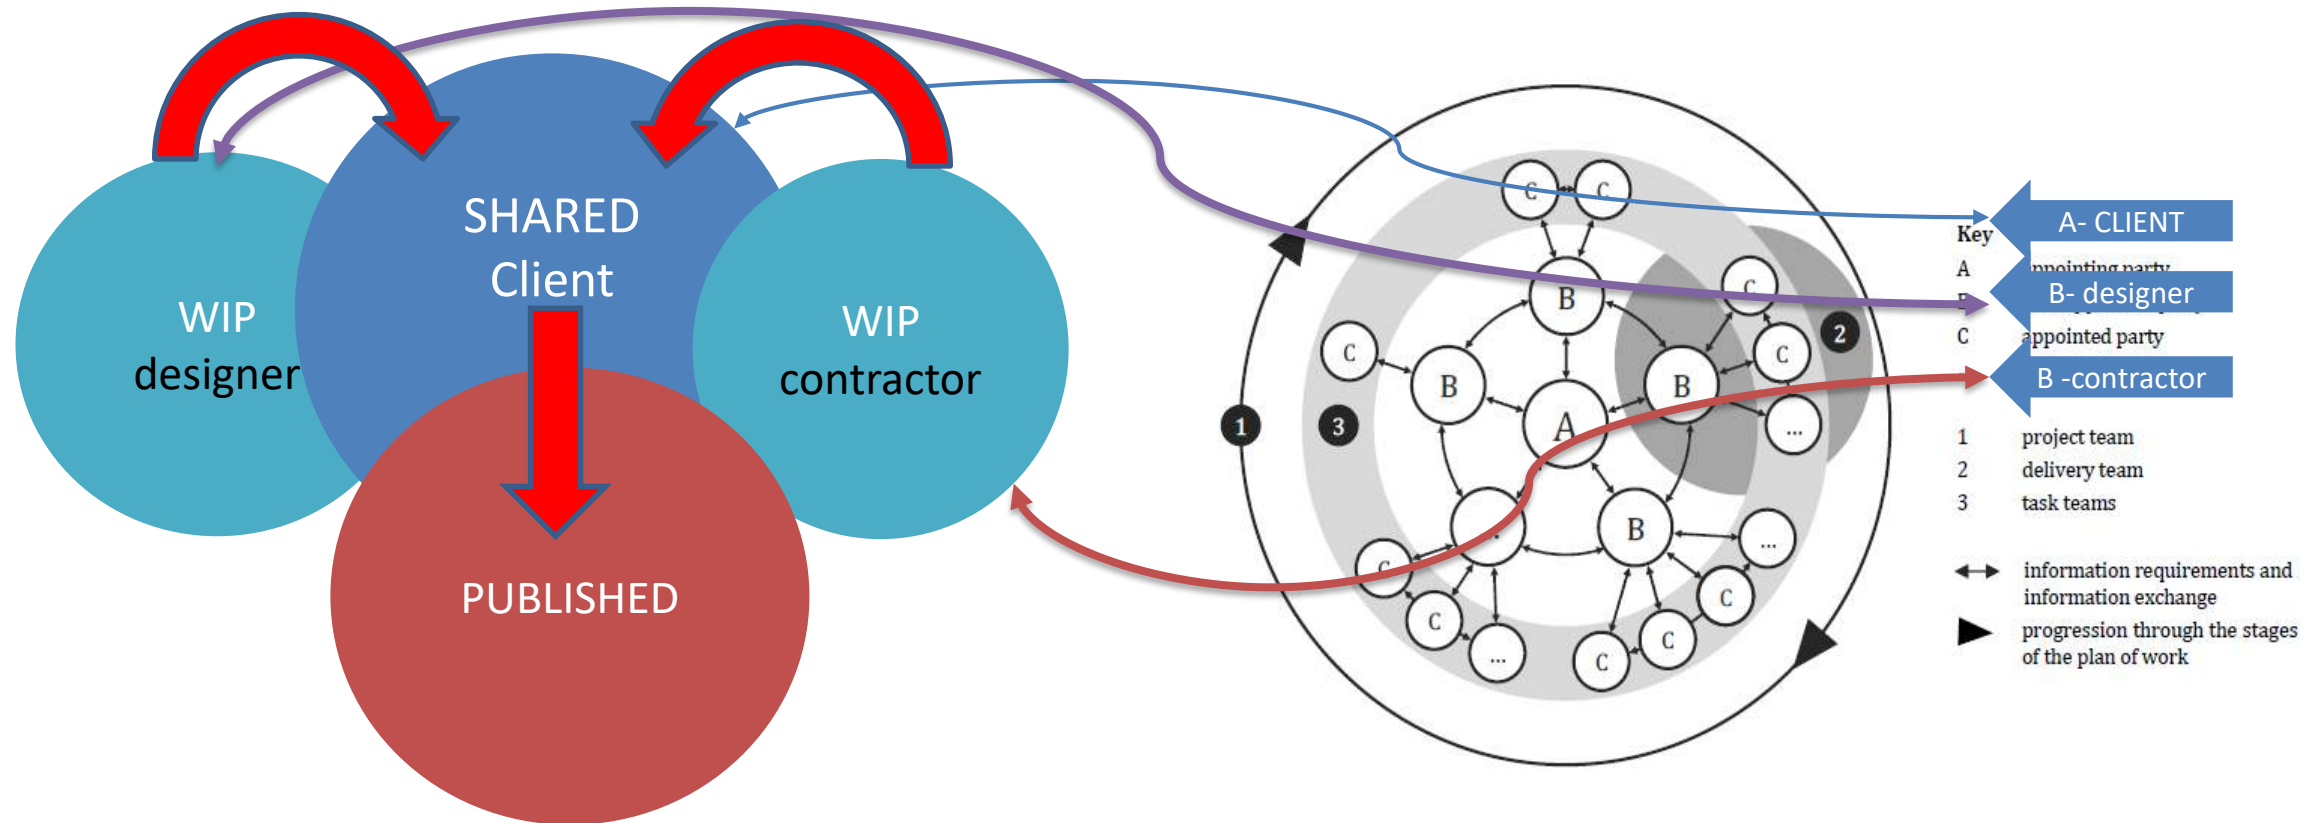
WIP designer

SHARED Client

WIP contractor

PUBLISHED

C C
B
C
C
C
B
B
2
1
3
A
...
B
...
C
C
C
C
C
...
...

Key
A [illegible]ppointing party
B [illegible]
C appointed party

A- CLIENT
B- designer
B -contractor

1 project team
2 delivery team
3 task teams

information requirements and information exchange
progression through the stages of the plan of work